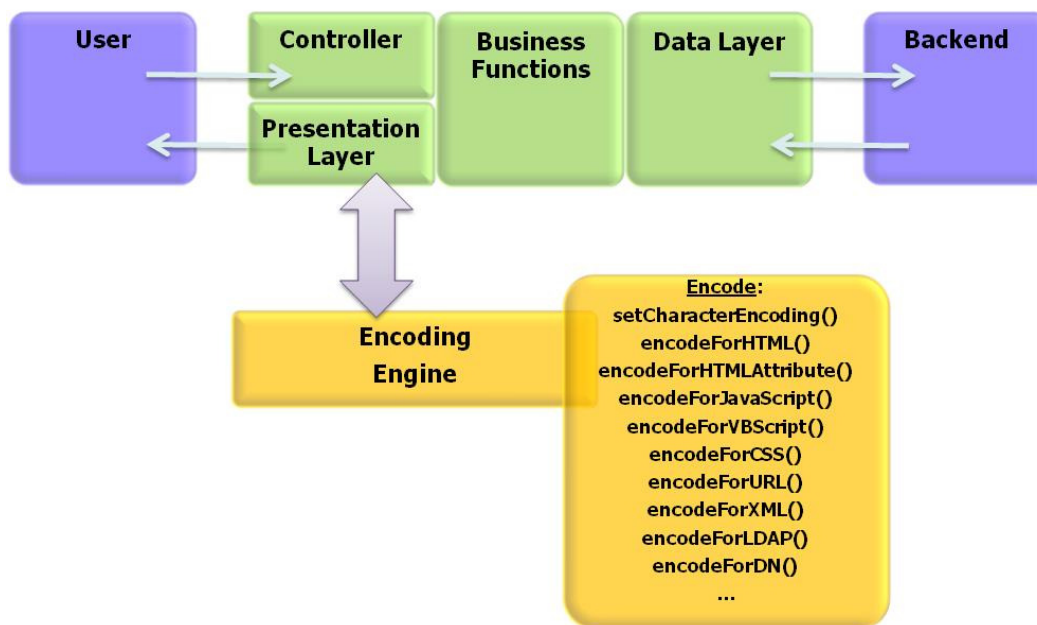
User

Controller

Presentation Layer

Business Functions

Data Layer

Backend

Encoding Engine

Encode:
setCharacterEncoding()
encodeForHTML()
encodeForHTMLAttribute()
encodeForJavaScript()
encodeForVBScript()
encodeForCSS()
encodeForURL()
encodeForXML()
encodeForLDAP()
encodeForDN()
...